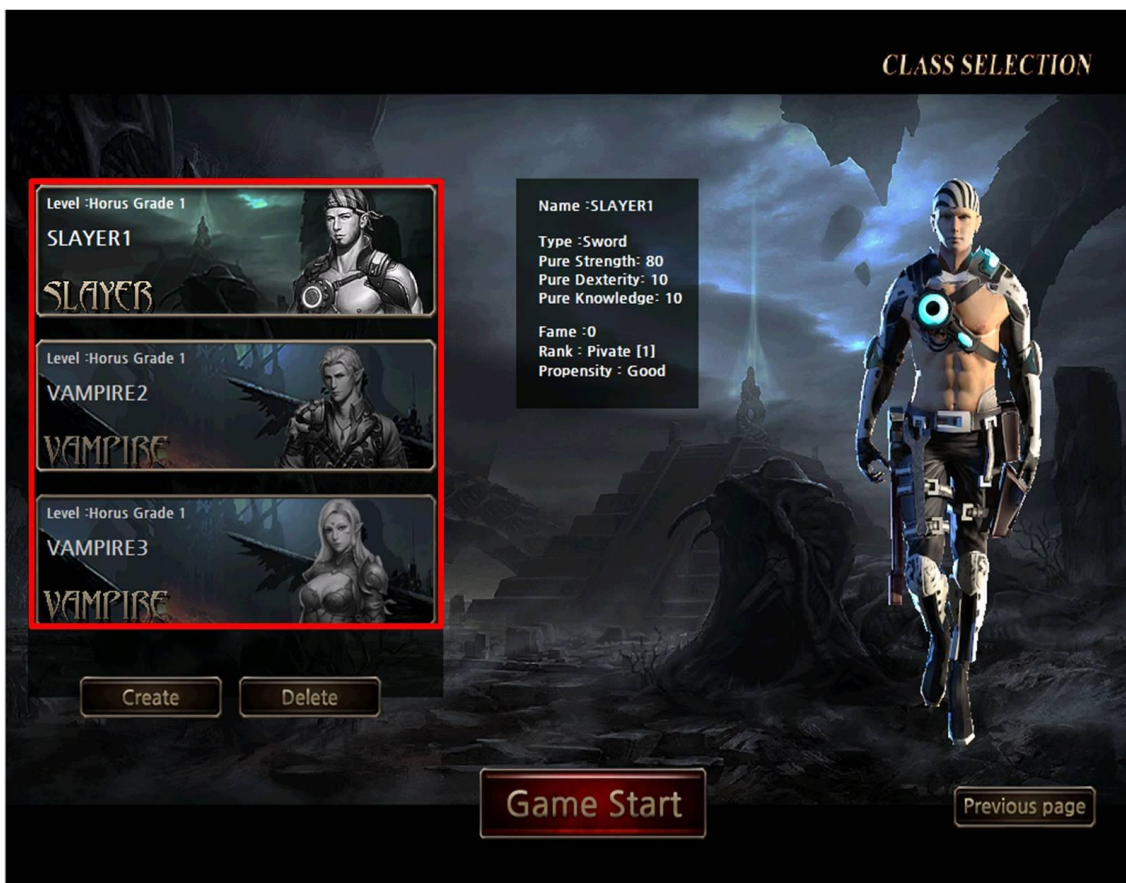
CLASS SELECTION

Level :Horus Grade 1
SLAYER1
SLAYER

Level :Horus Grade 1
VAMPIRE2
VAMPIRE

Level :Horus Grade 1
VAMPIRE3
VAMPIRE

Name :SLAYER1

Type :Sword
Pure Strength: 80
Pure Dexterity: 10
Pure Knowledge: 10

Fame :0
Rank : Pivate [1]
Propensity : Good

Create
Delete

Game Start

Previous page